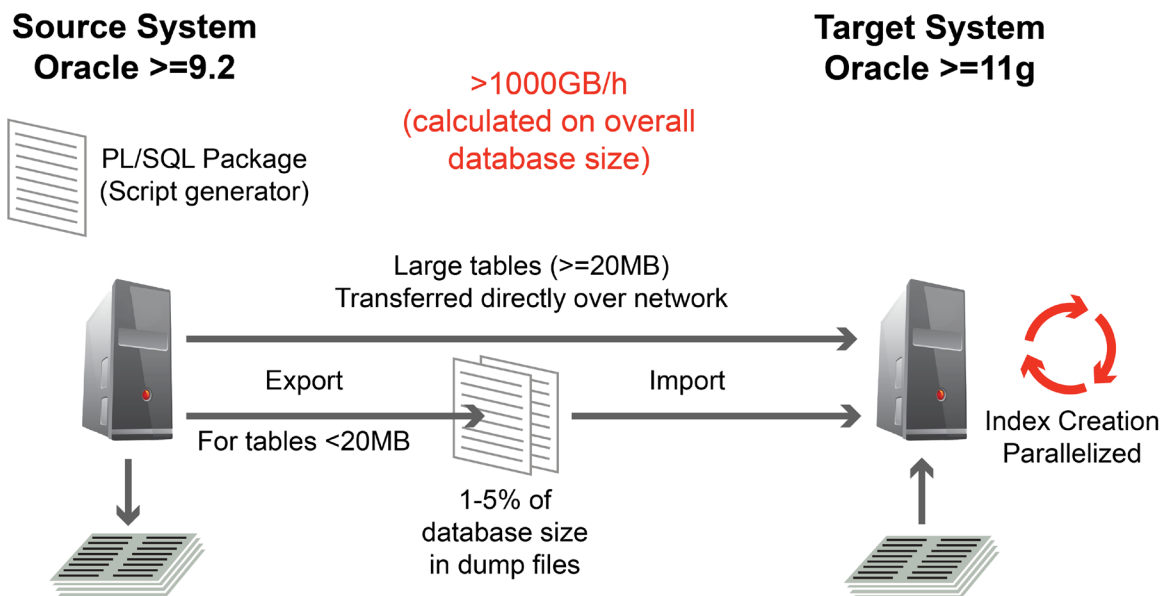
Source System
Oracle >=9.2

>1000GB/h
(calculated on overall database size)

Target System
Oracle >=11g

PL/SQL Package
(Script generator)

Large tables (>=20MB)
Transferred directly over network

Export

For tables <20MB

Import

Index Creation
Parallelized

1-5% of
database size
in dump files